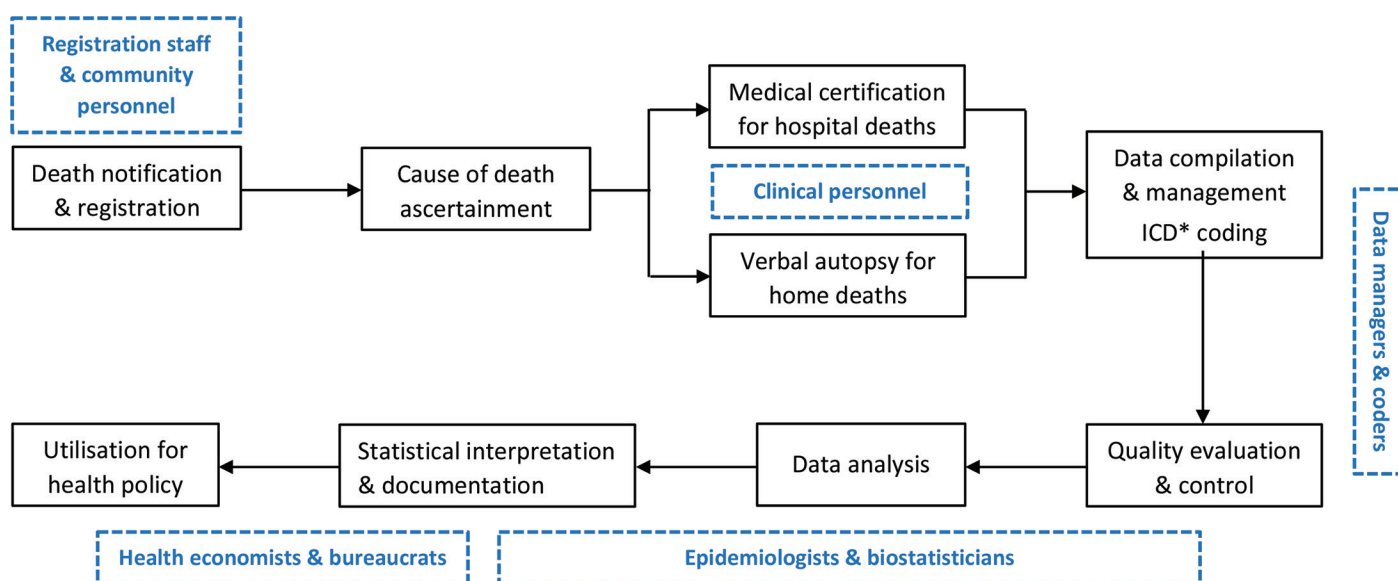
Registration staff & community personnel

Death notification & registration

Cause of death ascertainment

Medical certification for hospital deaths

Clinical personnel

Verbal autopsy for home deaths

Data compilation & management ICD* coding

Data managers & coders

Quality evaluation & control

Data analysis

Statistical interpretation & documentation

Utilisation for health policy

Health economists & bureaucrats

Epidemiologists & biostatisticians